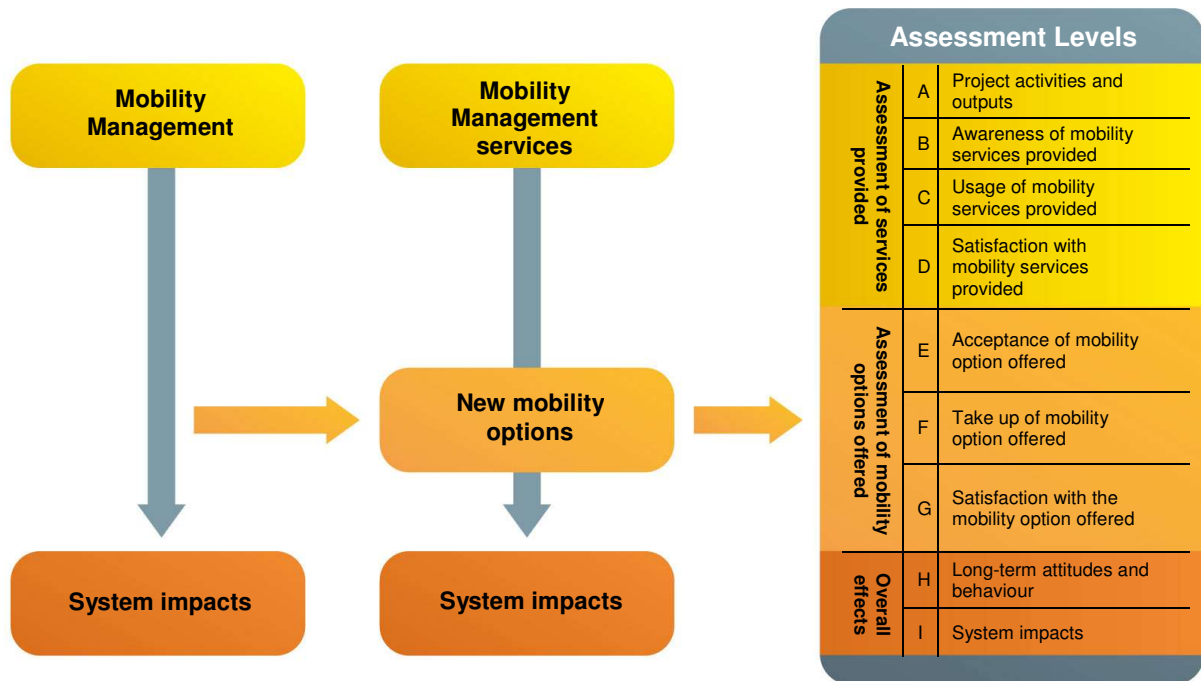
Mobility Management

Mobility Management services

New mobility options

System impacts

System impacts

Assessment Levels

| | | |
|---|---|---|
| Assessment of services provided | A | Project activities and outputs |
| | B | Awareness of mobility services provided |
| | C | Usage of mobility services provided |
| | D | Satisfaction with mobility services provided |
| Assessment of mobility options offered | E | Acceptance of mobility option offered |
| | F | Take up of mobility option offered |
| | G | Satisfaction with the mobility option offered |
| Overall effects | H | Long-term attitudes and behaviour |
| | I | System impacts |